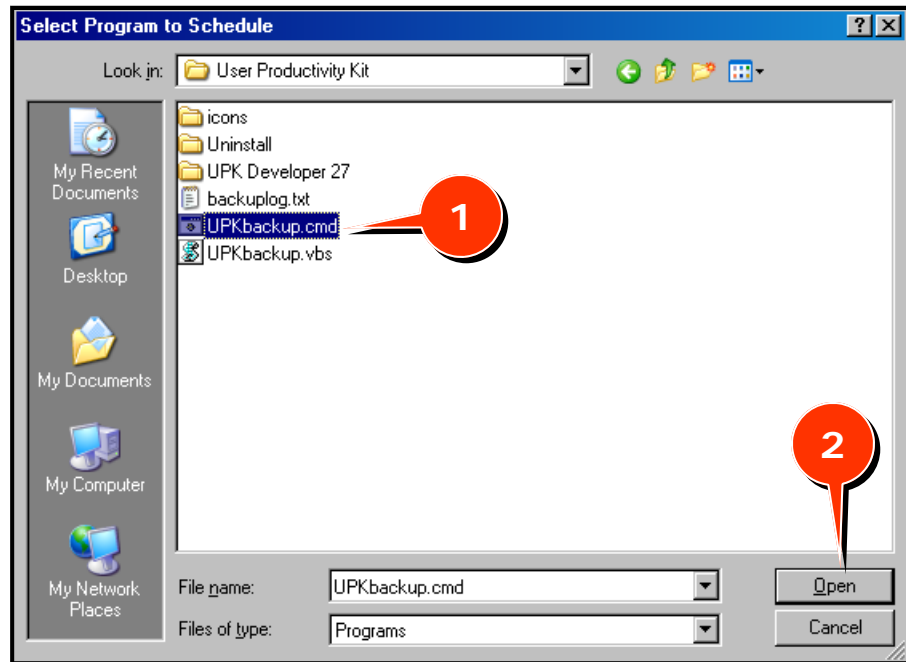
Select Program to Schedule

?

X

Look in: User Productivity Kit

My Recent Documents

Desktop

My Documents

My Computer

My Network Places

icons
Uninstall
UPK Developer 27
backuplog.txt
UPKbackup.cmd
UPKbackup.vbs

1

2

File name: UPKbackup.cmd

Files of type: Programs

Open

Cancel